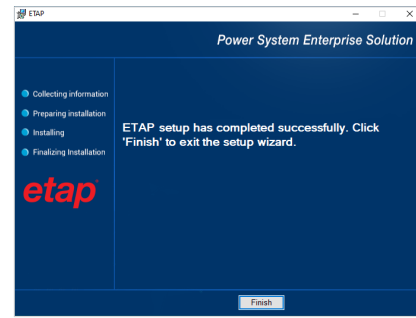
ETAP

Power System Enterprise Solution

Collecting information
Preparing installation
Installing
Finalizing Installation

etap

ETAP setup has completed successfully. Click 'Finish' to exit the setup wizard.

Finish